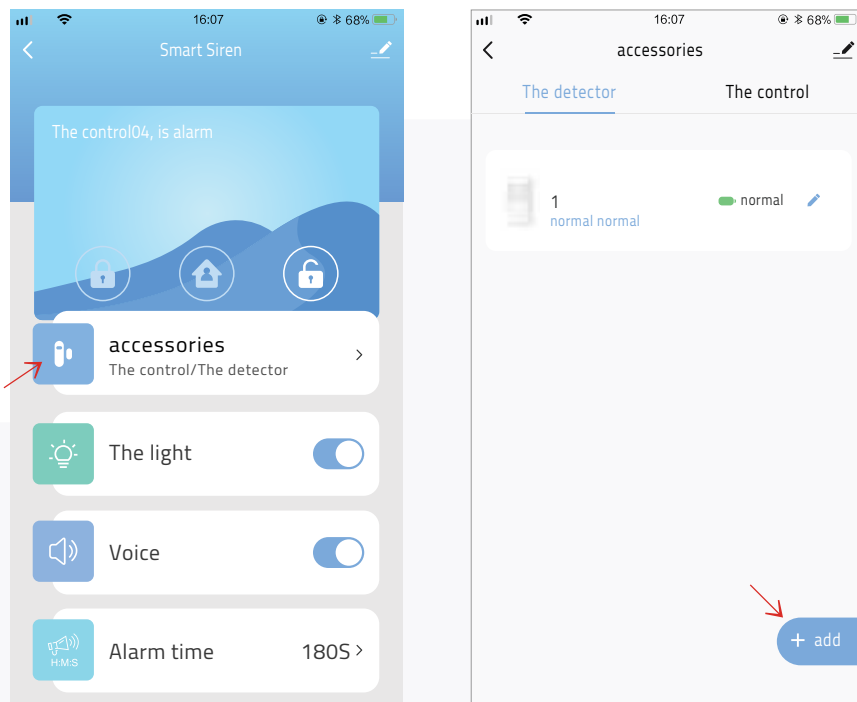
16:07 68%

Smart Siren

The control04, is alarm

accessories
The control/The detector

The light

Voice

H:M:S

Alarm time 180S

16:07 68%

accessories

The detector

The control

1
normal normal

normal

+ add